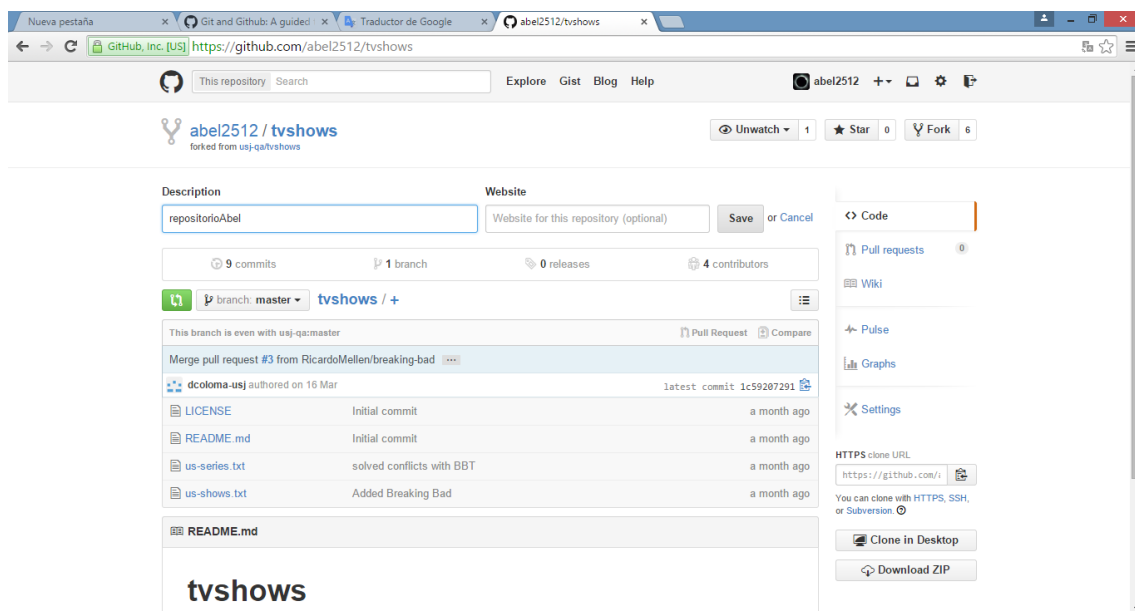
Nueva pestaña ×
Git and Github: A guided ×
Traductor de Google ×
abel2512/tvshows ×

GitHub, Inc. [US] https://github.com/abel2512/tvshows

This repository Search
Explore Gist Blog Help
abel2512 +▾

abel2512 / tvshows
forked from usj-qa/tvshows

Unwatch ▾ 1
Star 0
Fork 6

Description
repositorioAbel
Website
Website for this repository (optional)
Save or Cancel

9 commits
1 branch
0 releases
4 contributors

branch: master ▾
tvshows / +

This branch is even with usj-qa:master
Pull Request
Compare

Merge pull request #3 from RicardoMellen/breaking-bad …

dcoloma-usj authored on 16 Mar
latest commit 1c59207291

| | | |
|---|---|---|
| LICENSE | Initial commit | a month ago |
| README.md | Initial commit | a month ago |
| us-series.txt | solved conflicts with BBT | a month ago |
| us-shows.txt | Added Breaking Bad | a month ago |

README.md

tvshows

Code
Pull requests 0
Wiki
Pulse
Graphs
Settings

HTTPS clone URL
https://github.com/:
You can clone with HTTPS, SSH, or Subversion.
Clone in Desktop
Download ZIP